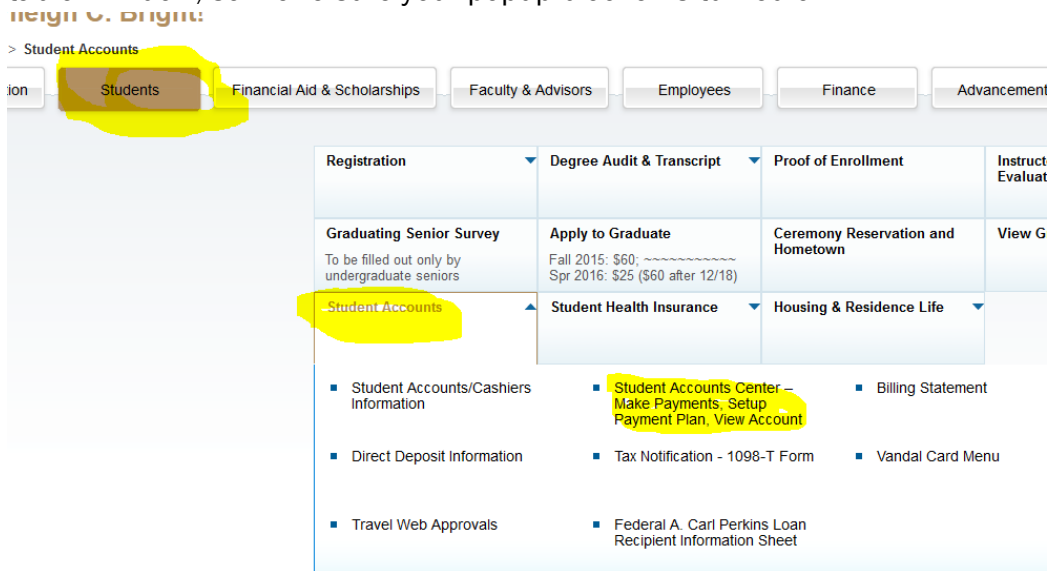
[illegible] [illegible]leigh C. Bright!

> Student Accounts

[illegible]tion | Students | Financial Aid & Scholarships | Faculty & Advisors | Employees | Finance | Advancement

Registration

Degree Audit & Transcript

Proof of Enrollment

Instruct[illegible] Evaluat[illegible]

Graduating Senior Survey
To be filled out only by undergraduate seniors

Apply to Graduate
Fall 2015: $60; ~~~~~~~~~~~
Spr 2016: $25 ($60 after 12/18)

Ceremony Reservation and Hometown

View G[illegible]

Student Accounts

Student Health Insurance

Housing & Residence Life

Student Accounts/Cashiers Information

Student Accounts Center – Make Payments, Setup Payment Plan, View Account

Billing Statement

Direct Deposit Information

Tax Notification - 1098-T Form

Vandal Card Menu

Travel Web Approvals

Federal A. Carl Perkins Loan Recipient Information Sheet